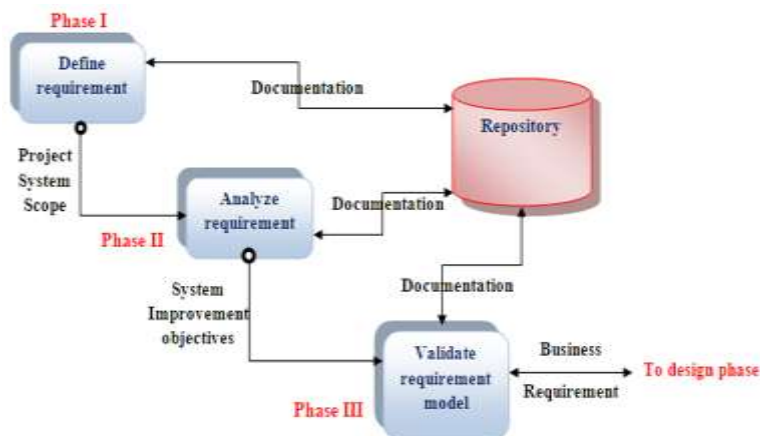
Phase I

Define requirement

Documentation

Repository

Project System Scope

Analyze requirement

Documentation

Phase II

System Improvement objectives

Documentation

Validate requirement model

Business

Requirement

To design phase

Phase III